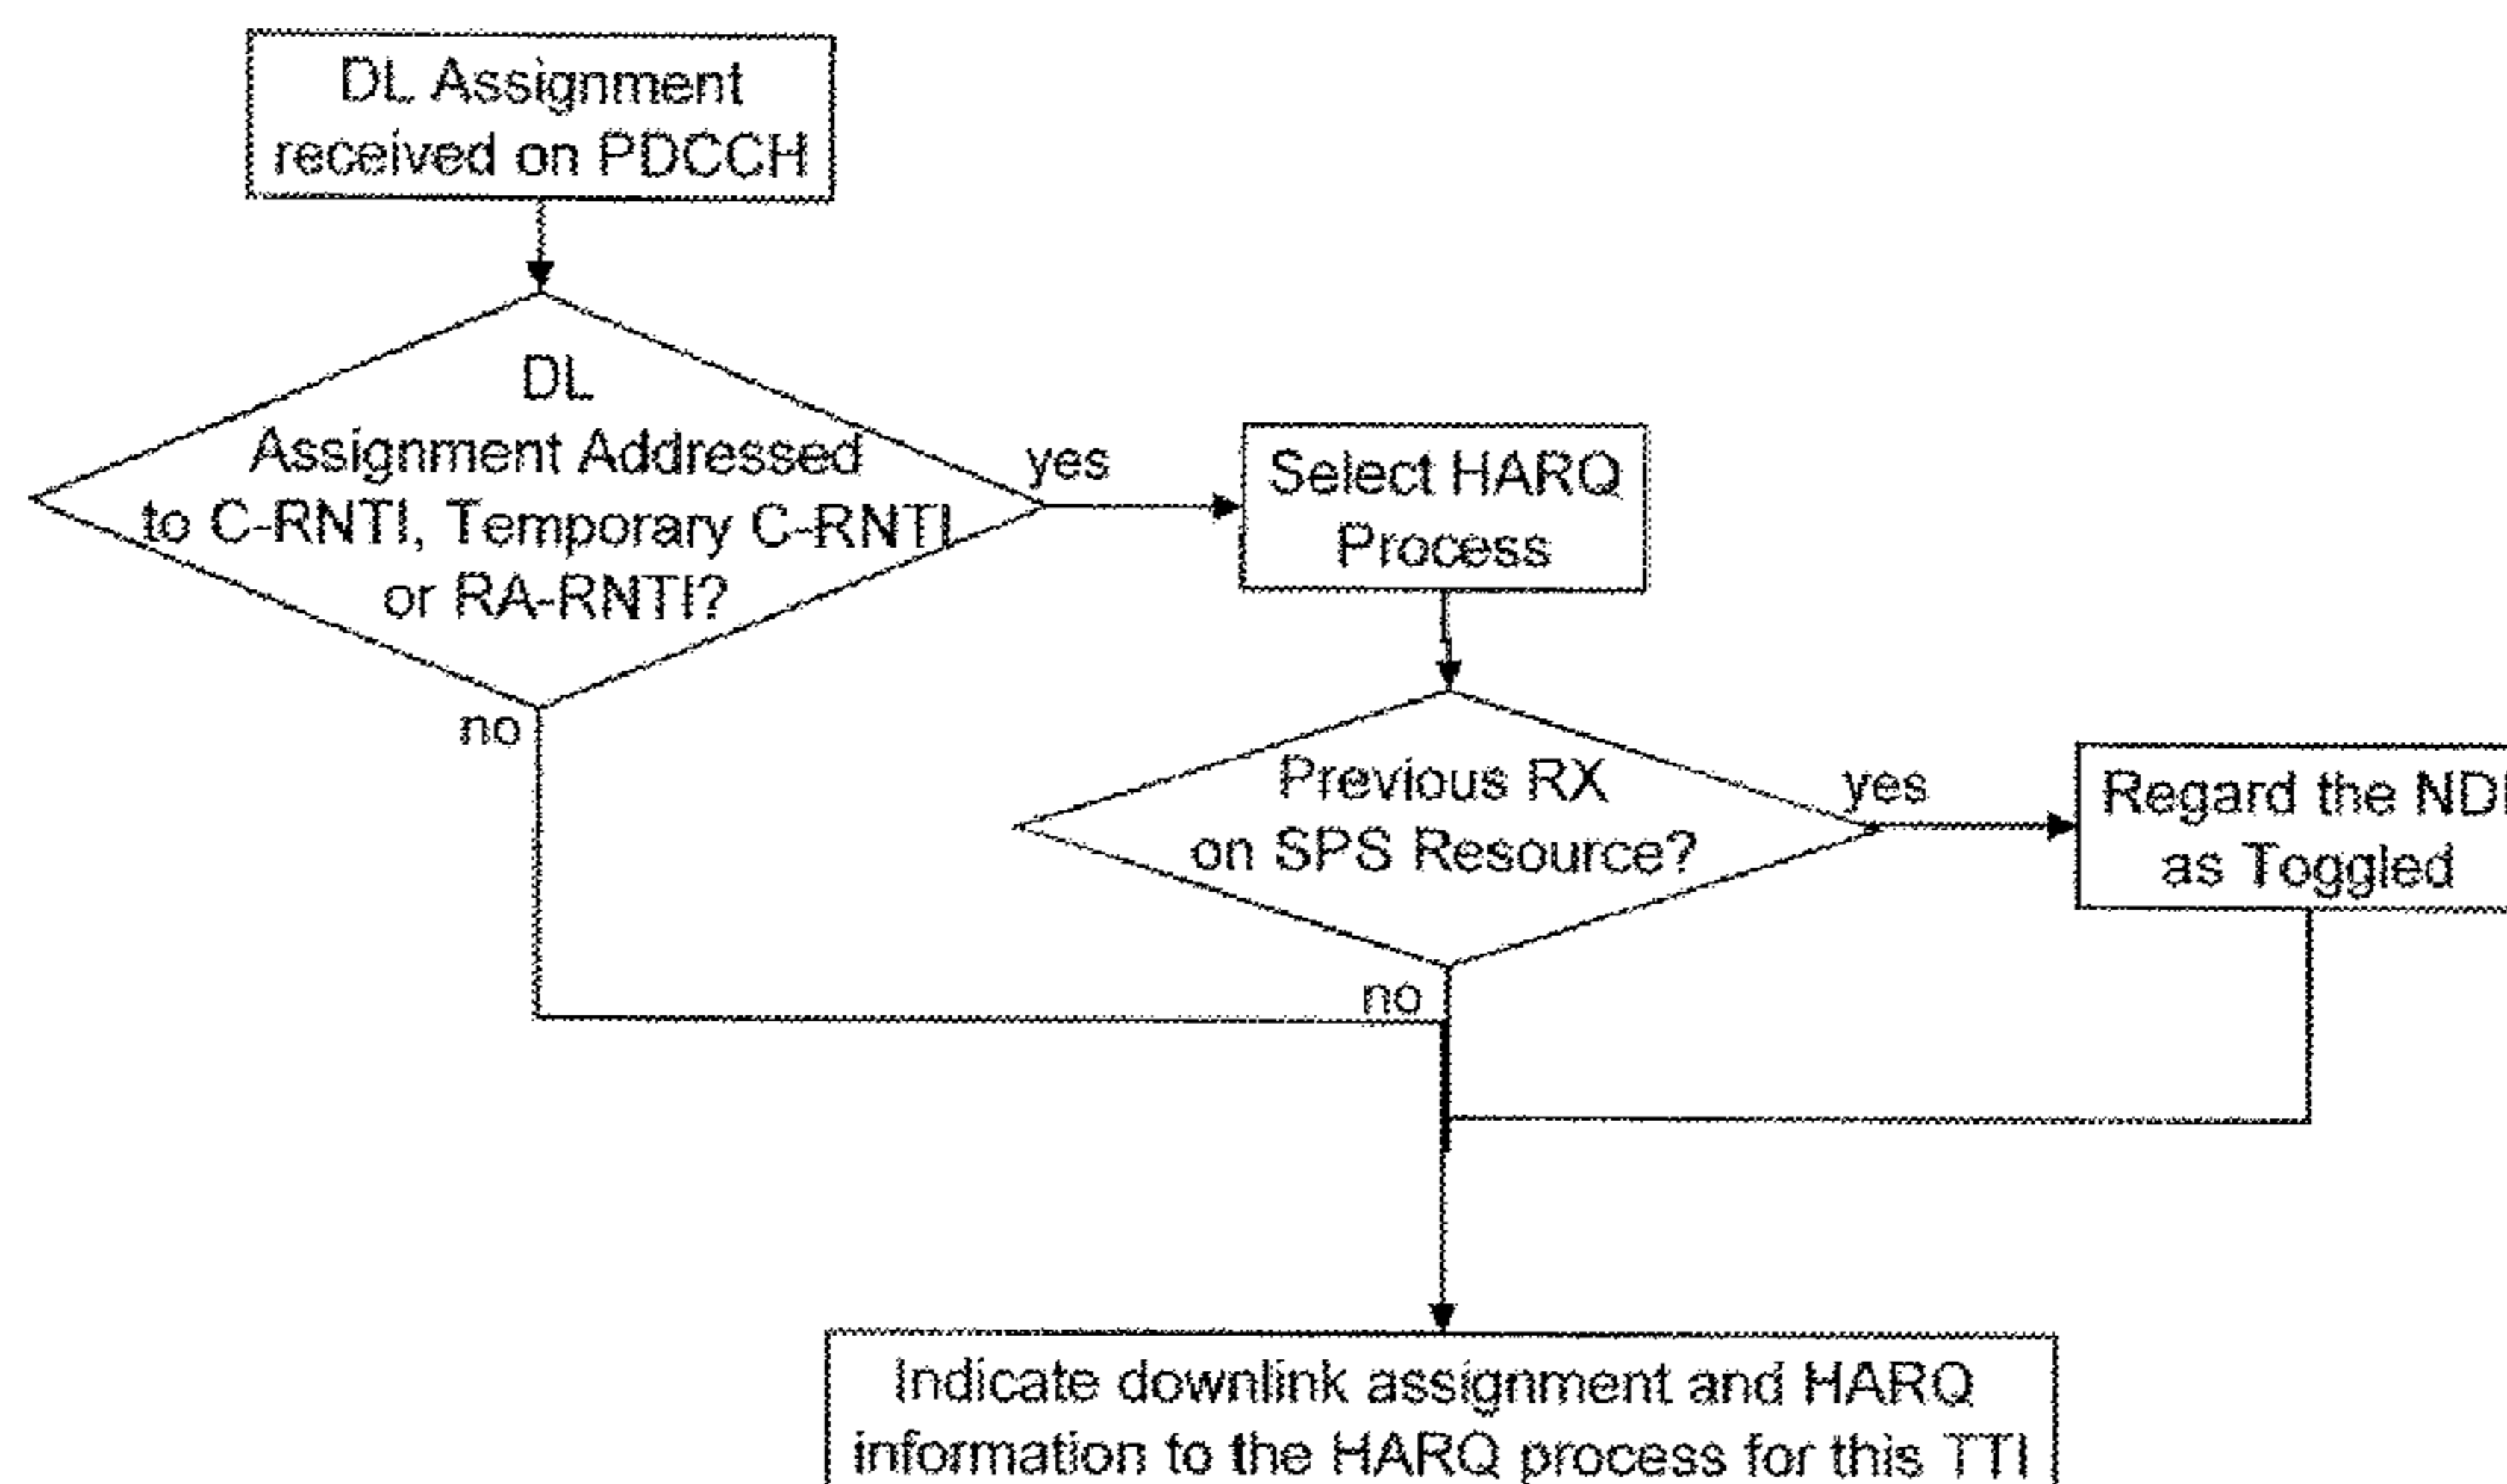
DL Assignment received on PDCCH

DL Assignment Addressed to C-RNTI, Temporary C-RNTI or RA-RNTI?

yes

Select HARQ Process

no

Previous RX on SPS Resource?

yes

Regard the ND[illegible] as Toggled

no

Indicate downlink assignment and HARQ information to the HARQ process for this TTI